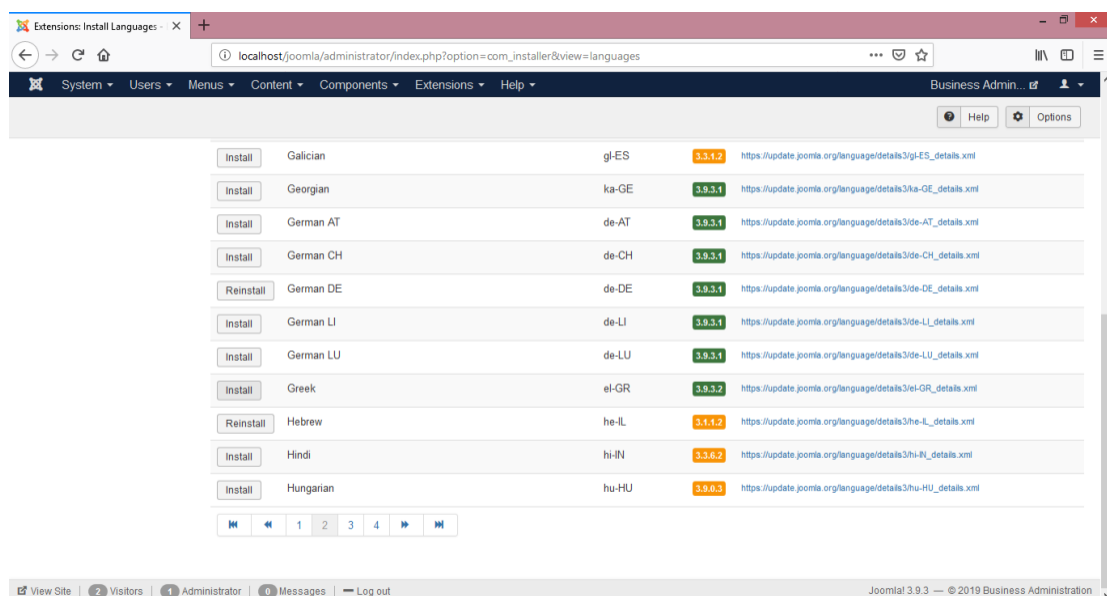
Extensions: Install Languages - ×
+

localhost/joomla/administrator/index.php?option=com_installer&view=languages

System ▾ Users ▾ Menus ▾ Content ▾ Components ▾ Extensions ▾ Help ▾
Business Admin...

Help
Options

| Install | Galician | gl-ES | 3.3.1.2 | https://update.joomla.org/language/details3/gl-ES_details.xml |
|---|---|---|---|---|
| Install | Georgian | ka-GE | 3.9.3.1 | https://update.joomla.org/language/details3/ka-GE_details.xml |
| Install | German AT | de-AT | 3.9.3.1 | https://update.joomla.org/language/details3/de-AT_details.xml |
| Install | German CH | de-CH | 3.9.3.1 | https://update.joomla.org/language/details3/de-CH_details.xml |
| Reinstall | German DE | de-DE | 3.9.3.1 | https://update.joomla.org/language/details3/de-DE_details.xml |
| Install | German LI | de-LI | 3.9.3.1 | https://update.joomla.org/language/details3/de-LI_details.xml |
| Install | German LU | de-LU | 3.9.3.1 | https://update.joomla.org/language/details3/de-LU_details.xml |
| Install | Greek | el-GR | 3.9.3.2 | https://update.joomla.org/language/details3/el-GR_details.xml |
| Reinstall | Hebrew | he-IL | 3.1.1.2 | https://update.joomla.org/language/details3/he-IL_details.xml |
| Install | Hindi | hi-IN | 3.3.6.2 | https://update.joomla.org/language/details3/hi-IN_details.xml |
| Install | Hungarian | hu-HU | 3.9.0.3 | https://update.joomla.org/language/details3/hu-HU_details.xml |

1 2 3 4

View Site | 2 Visitors | 1 Administrator | 0 Messages | — Log out
Joomla! 3.9.3 — © 2019 Business Administration